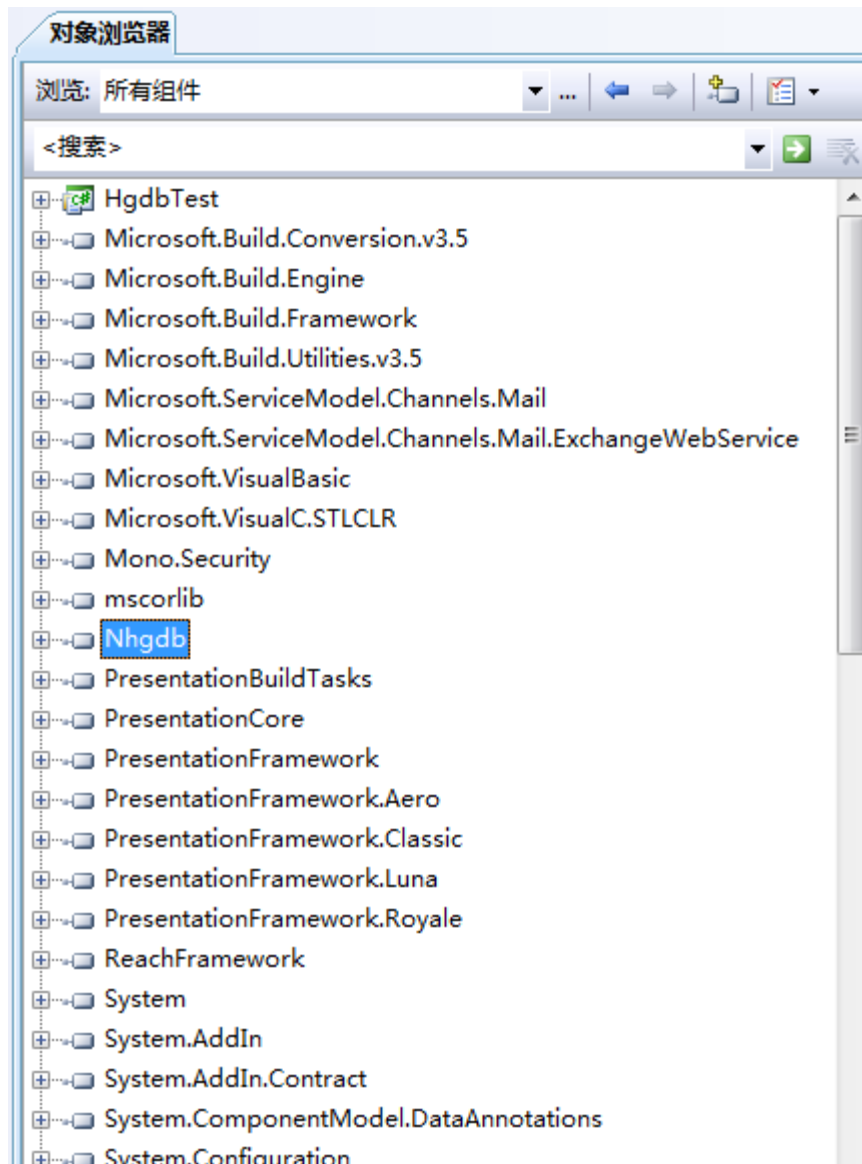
对象浏览器

浏览: 所有组件

<搜索>

HgdbTest
Microsoft.Build.Conversion.v3.5
Microsoft.Build.Engine
Microsoft.Build.Framework
Microsoft.Build.Utilities.v3.5
Microsoft.ServiceModel.Channels.Mail
Microsoft.ServiceModel.Channels.Mail.ExchangeWebService
Microsoft.VisualBasic
Microsoft.VisualC.STLCLR
Mono.Security
mscorlib
Nhgdb
PresentationBuildTasks
PresentationCore
PresentationFramework
PresentationFramework.Aero
PresentationFramework.Classic
PresentationFramework.Luna
PresentationFramework.Royale
ReachFramework
System
System.AddIn
System.AddIn.Contract
System.ComponentModel.DataAnnotations
System.Configuration